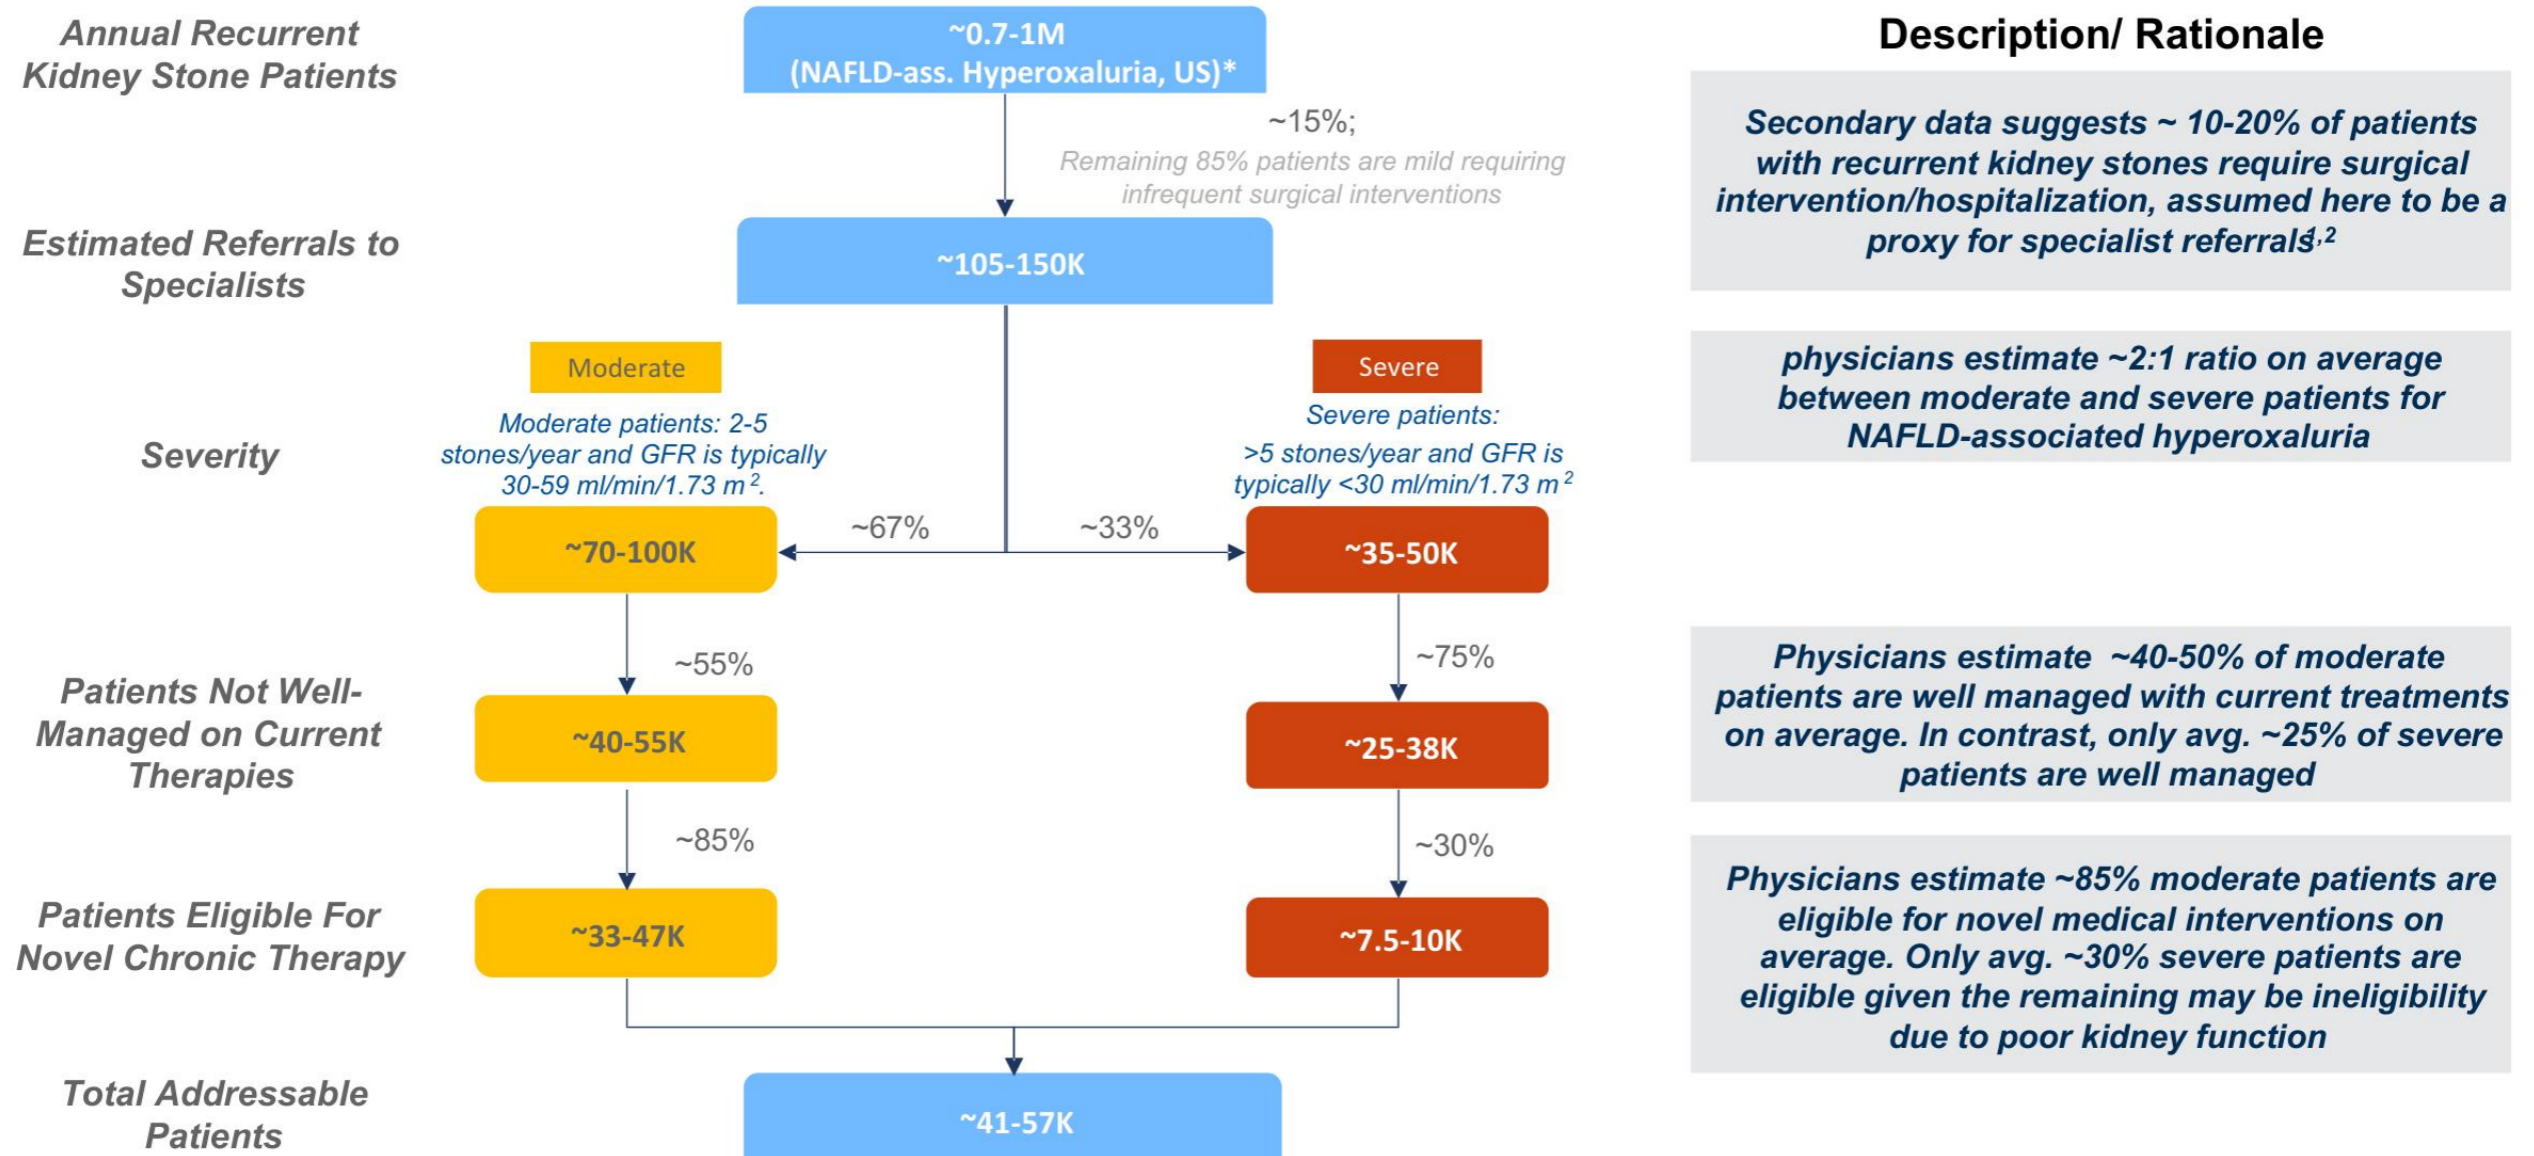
Annual Recurrent Kidney Stone Patients

~0.7-1M (NAFLD-ass. Hyperoxaluria, US)*

~15%;
Remaining 85% patients are mild requiring infrequent surgical interventions

Estimated Referrals to Specialists

~105-150K

Severity

Moderate

Moderate patients: 2-5 stones/year and GFR is typically 30-59 ml/min/1.73 m $^{2}$.

Severe

Severe patients: >5 stones/year and GFR is typically <30 ml/min/1.73 m $^{2}$

~67%

~33%

~70-100K

~35-50K

~55%

~75%

Patients Not Well-Managed on Current Therapies

~40-55K

~25-38K

~85%

~30%

Patients Eligible For Novel Chronic Therapy

~33-47K

~7.5-10K

Total Addressable Patients

~41-57K

Description/ Rationale

Secondary data suggests ~ 10-20% of patients with recurrent kidney stones require surgical intervention/hospitalization, assumed here to be a proxy for specialist referrals$^{1,2}$

physicians estimate ~2:1 ratio on average between moderate and severe patients for NAFLD-associated hyperoxaluria

Physicians estimate ~40-50% of moderate patients are well managed with current treatments on average. In contrast, only avg. ~25% of severe patients are well managed

Physicians estimate ~85% moderate patients are eligible for novel medical interventions on average. Only avg. ~30% severe patients are eligible given the remaining may be ineligibility due to poor kidney function